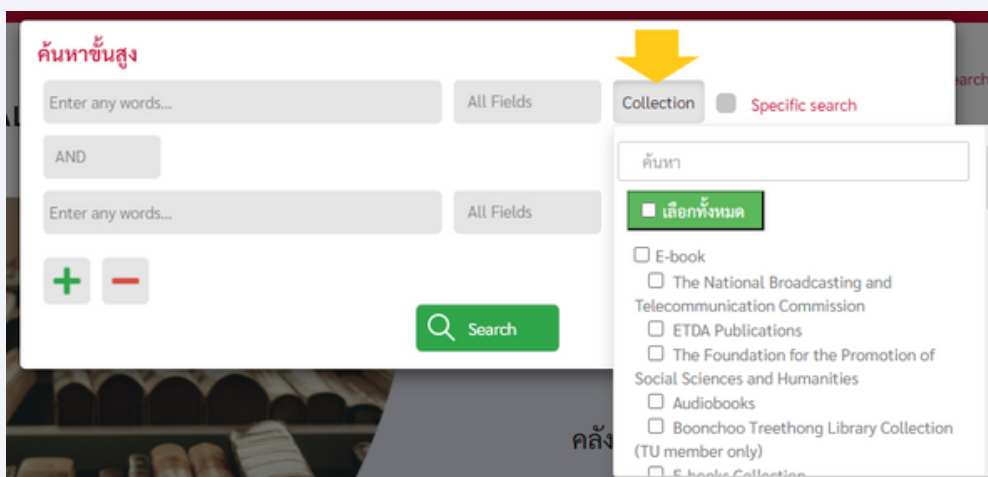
ค้นหาขั้นสูง

Enter any words...

All Fields

Collection

Specific search

AND

Enter any words...

All Fields

+ −

Search

ค้นหา

เลือกทั้งหมด

E-book

The National Broadcasting and Telecommunication Commission

ETDA Publications

The Foundation for the Promotion of Social Sciences and Humanities

Audiobooks

Boonchoo Treethong Library Collection (TU member only)

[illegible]

คลั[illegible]

earch